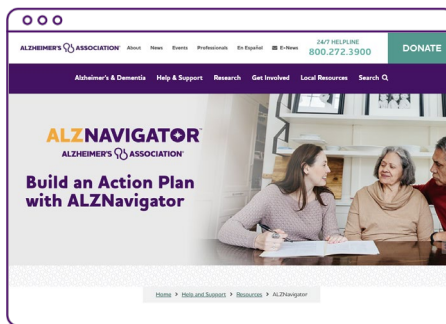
ALZHEIMER'S ASSOCIATION® About News Events Professionals En Español E-News 24/7 HELPLINE 800.272.3900 DONATE

Alzheimer's & Dementia Help & Support Research Get Involved Local Resources Search

ALZNAVIGATOR™
ALZHEIMER'S ASSOCIATION®

Build an Action Plan with ALZNavigator

Home > Help and Support > Resources > ALZNavigator